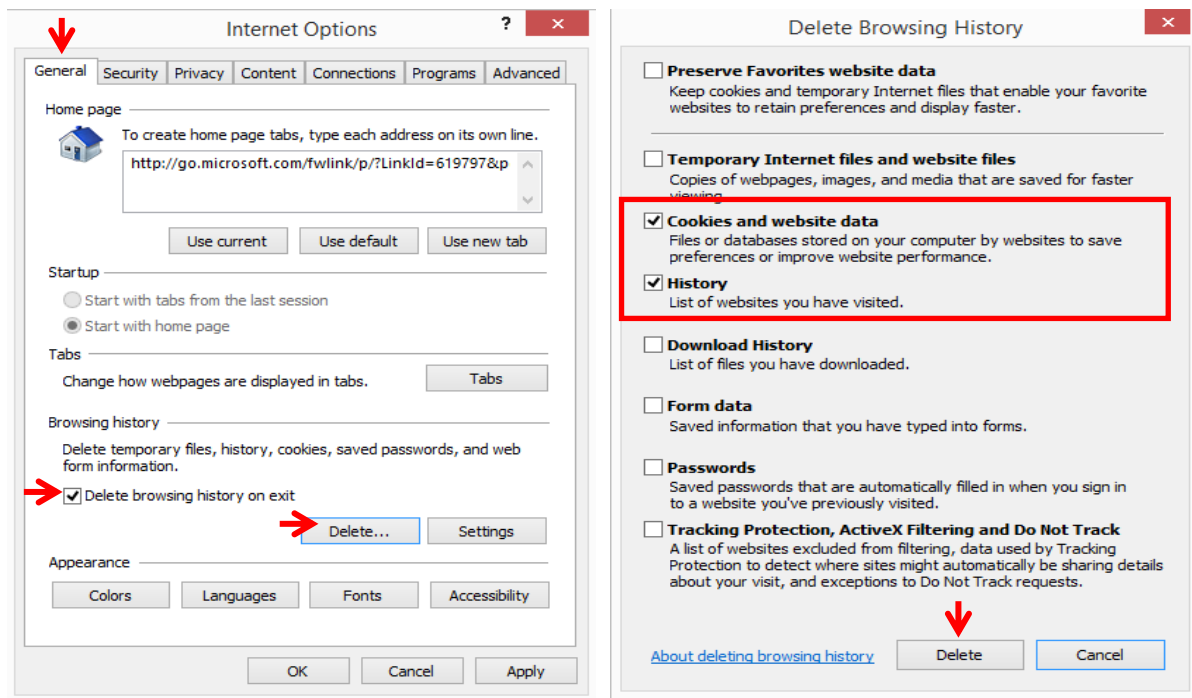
Internet Options ? ✕

General Security Privacy Content Connections Programs Advanced

Home page

To create home page tabs, type each address on its own line.

http://go.microsoft.com/fwlink/p/?LinkId=619797&p

Use current Use default Use new tab

Startup

Start with tabs from the last session

Start with home page

Tabs

Change how webpages are displayed in tabs. Tabs

Browsing history

Delete temporary files, history, cookies, saved passwords, and web form information.

Delete browsing history on exit

Delete... Settings

Appearance

Colors Languages Fonts Accessibility

OK Cancel Apply

Delete Browsing History ✕

Preserve Favorites website data
Keep cookies and temporary Internet files that enable your favorite websites to retain preferences and display faster.

Temporary Internet files and website files
Copies of webpages, images, and media that are saved for faster viewing.

Cookies and website data
Files or databases stored on your computer by websites to save preferences or improve website performance.

History
List of websites you have visited.

Download History
List of files you have downloaded.

Form data
Saved information that you have typed into forms.

Passwords
Saved passwords that are automatically filled in when you sign in to a website you've previously visited.

Tracking Protection, ActiveX Filtering and Do Not Track
A list of websites excluded from filtering, data used by Tracking Protection to detect where sites might automatically be sharing details about your visit, and exceptions to Do Not Track requests.

About deleting browsing history Delete Cancel